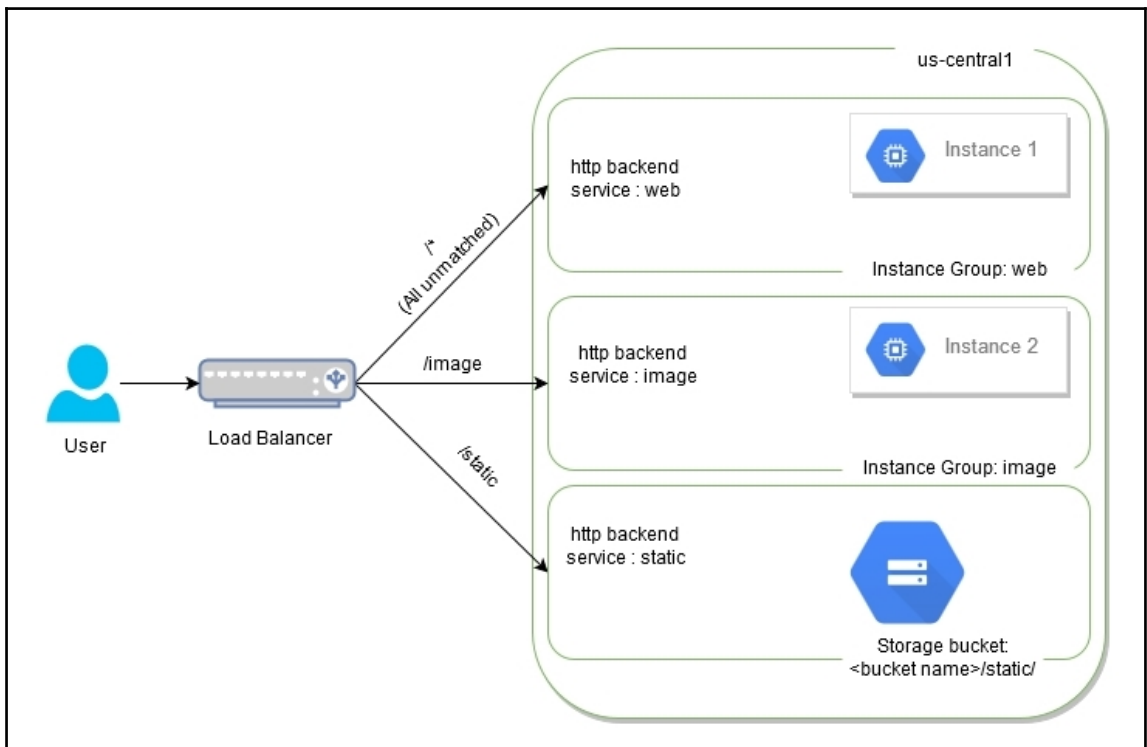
User

Load Balancer

/*
(All unmatched)

/image

/static

us-central1

http backend service : web

Instance 1

Instance Group: web

http backend service : image

Instance 2

Instance Group: image

http backend service : static

Storage bucket: <bucket name>/static/